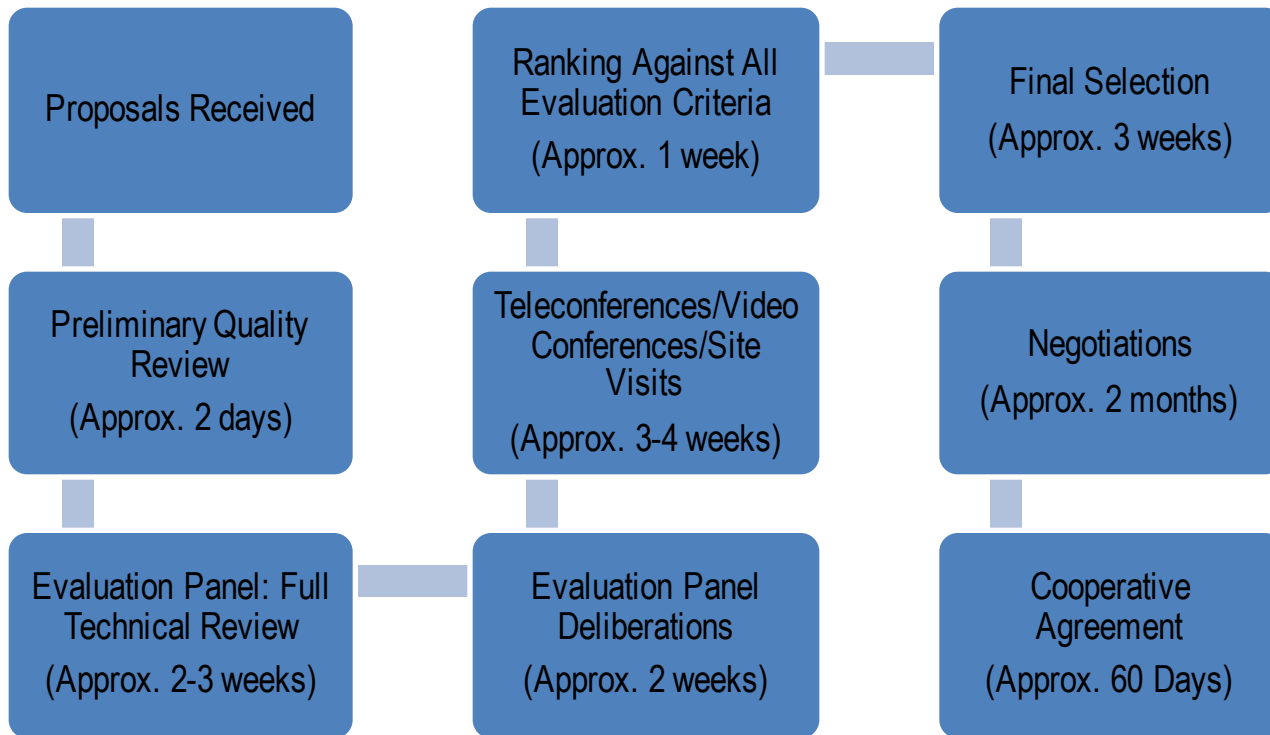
Proposals Received

Preliminary Quality Review

(Approx. 2 days)

Evaluation Panel: Full Technical Review

(Approx. 2-3 weeks)

Evaluation Panel Deliberations

(Approx. 2 weeks)

Teleconferences/Video Conferences/Site Visits

(Approx. 3-4 weeks)

Ranking Against All Evaluation Criteria

(Approx. 1 week)

Final Selection

(Approx. 3 weeks)

Negotiations

(Approx. 2 months)

Cooperative Agreement

(Approx. 60 Days)